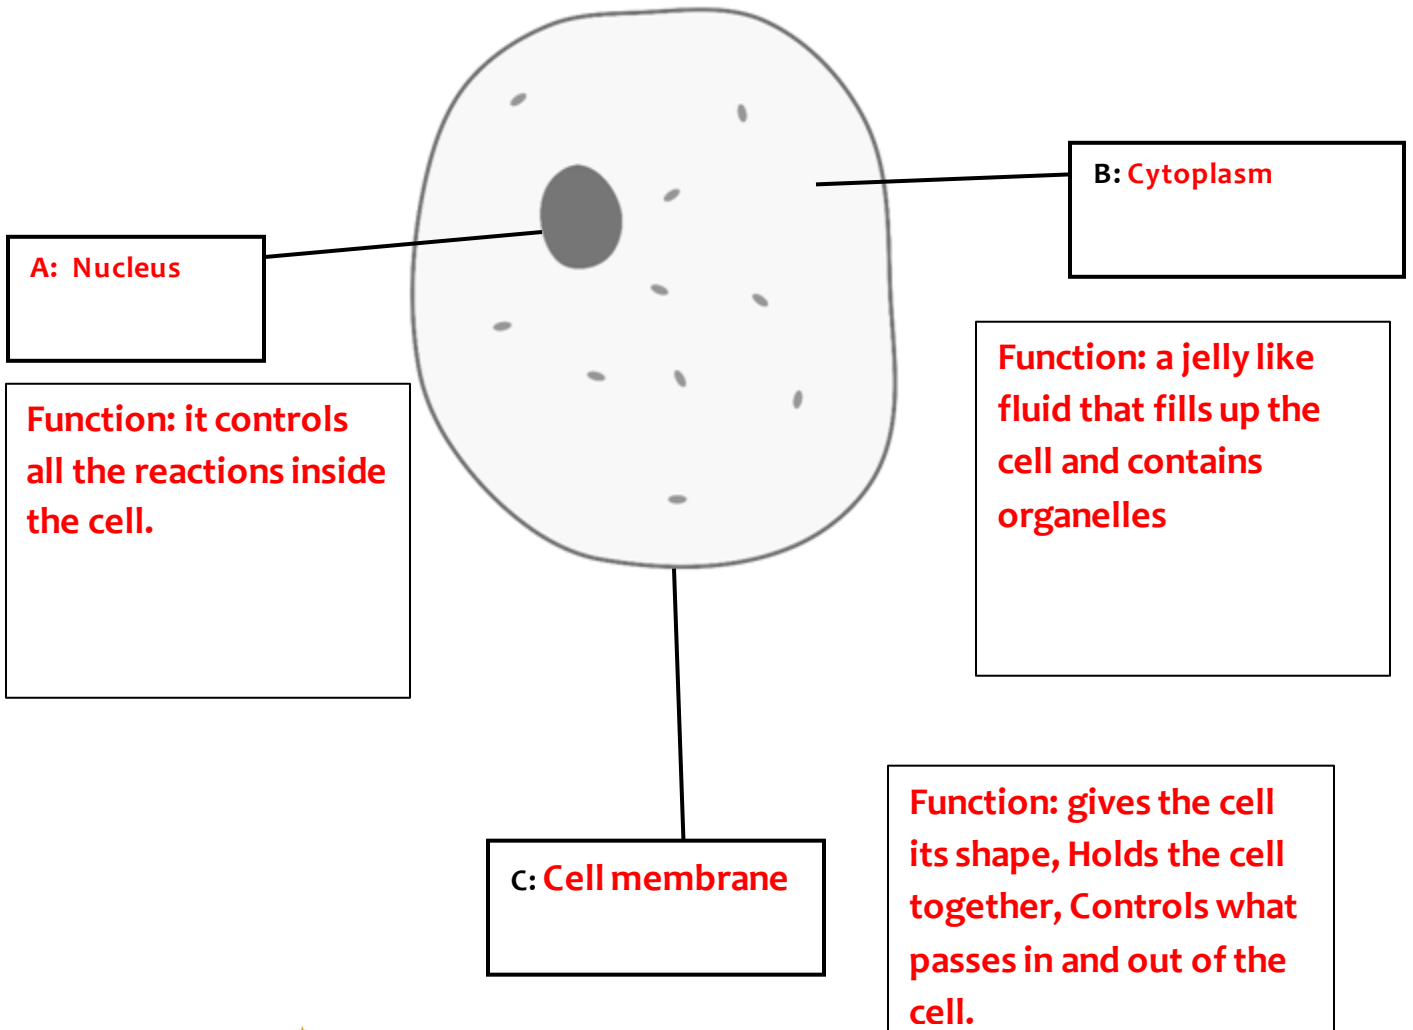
B: Cytoplasm

A: Nucleus

Function: it controls all the reactions inside the cell.

Function: a jelly like fluid that fills up the cell and contains organelles

Function: gives the cell its shape, Holds the cell together, Controls what passes in and out of the cell.

C: Cell membrane